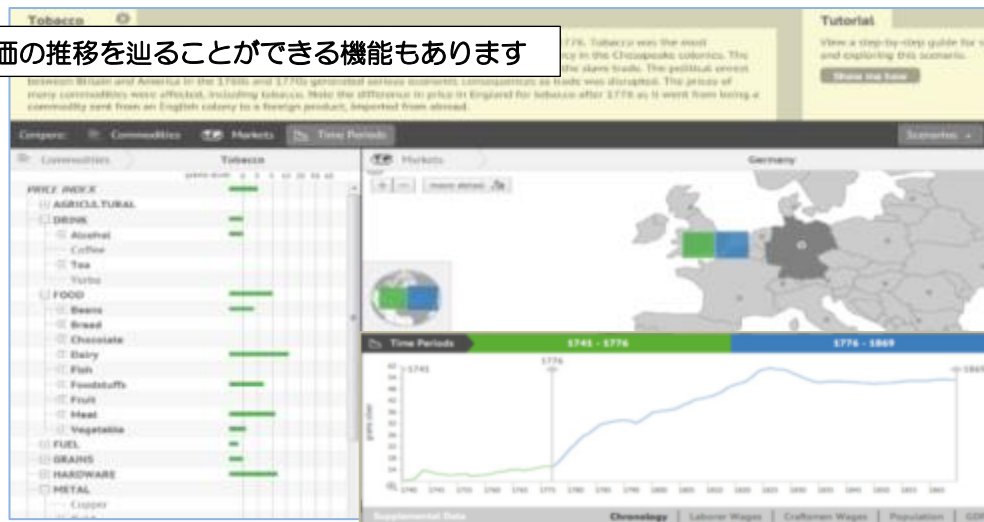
Tobacco

価の推移を辿ることができる機能もあります

1776. Tobacco was the most ... in the Chesapeake colonies. The ... the slave trade. The political unrest between Britain and America in the 1760s and 1770s generated serious economic consequences as trade was disrupted. The prices of many commodities were affected, including tobacco. Note the difference in price in England for tobacco after 1776 as it went from being a commodity sent from an English colony to a foreign product, imported from abroad.

Tutorial

View a step-by-step guide for ... and exploring this scenario.

Show me how

Compare: Commodities Markets Time Periods

Scenarios

Commodities Tobacco

PRICE INDEX
AGRICULTURAL
DRINK
Alcohol
Coffee
Tea
Turbo
FOOD
Beans
Bread
Chocolate
Dairy
Fish
Foodstuffs
Fruit
Meat
Vegetable
FUEL
GRAINS
HARDWARE
METAL
Copper

Markets Germany

more detail

Time Periods 1741 - 1776 1776 - 1869

1741 1776 1869

Supplemental Data

Chronology | Laborer Wages | Craftsmen Wages | Population | GDP